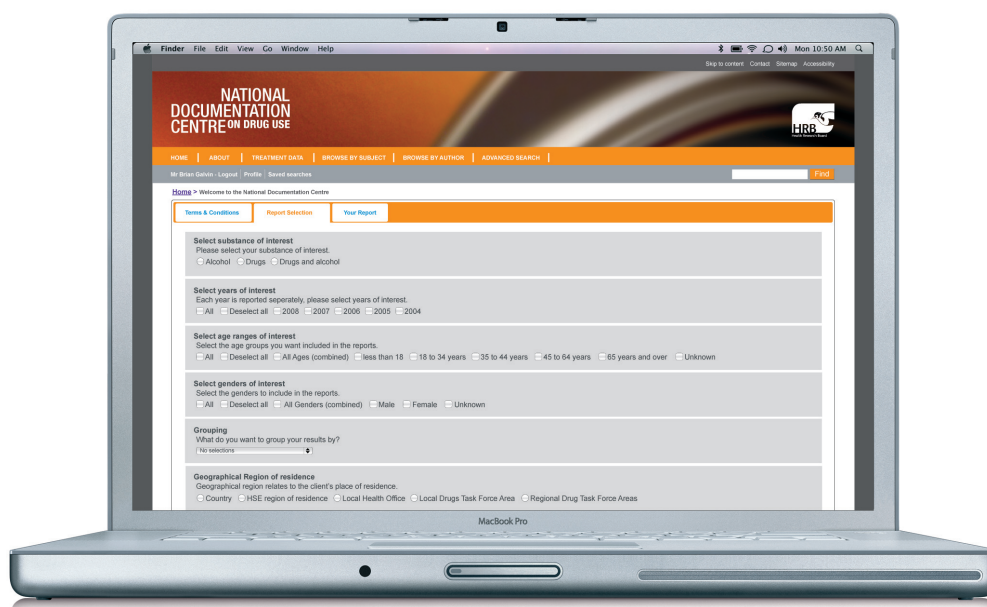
Finder File Edit View Go Window Help

Mon 10:50 AM

Skip to content Contact Sitemap Accessibility

NATIONAL DOCUMENTATION CENTRE ON DRUG USE

HRB
Health Research Board

HOME | ABOUT | TREATMENT DATA | BROWSE BY SUBJECT | BROWSE BY AUTHOR | ADVANCED SEARCH

Mr Brian Galvin - Logout | Profile | Saved searches

Find

Home > Welcome to the National Documentation Centre

Terms & Conditions | Report Selection | Your Report

Select substance of interest
Please select your substance of interest.
Alcohol Drugs Drugs and alcohol

Select years of interest
Each year is reported seperately, please select years of interest.
All Deselect all 2008 2007 2006 2005 2004

Select age ranges of interest
Select the age groups you want included in the reports.
All Deselect all All Ages (combined) less than 18 18 to 34 years 35 to 44 years 45 to 64 years 65 years and over Unknown

Select genders of interest
Select the genders to include in the reports.
All Deselect all All Genders (combined) Male Female Unknown

Grouping
What do you want to group your results by?
No selections

Geographical Region of residence
Geographical region relates to the client's place of residence.
Country HSE region of residence Local Health Office Local Drugs Task Force Area Regional Drug Task Force Areas

MacBook Pro